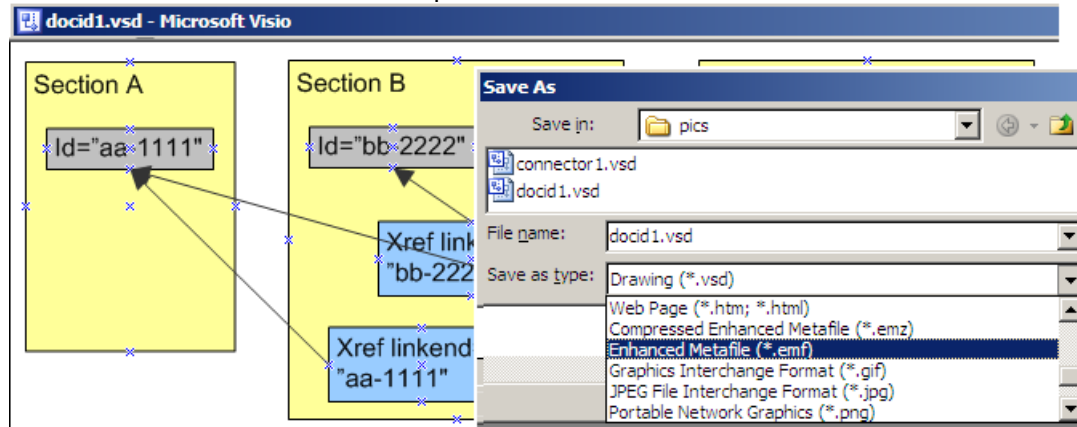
docid1.vsd - Microsoft Visio

Section A

Id="aa-1111"

Section B

Id="bb-2222"

Xref link
"bb-222

Xref linkend
"aa-1111"

Save As

Save in: pics

connector1.vsd
docid1.vsd

File name: docid1.vsd

Save as type: Drawing (*.vsd)

Web Page (*.htm; *.html)
Compressed Enhanced Metafile (*.emz)
Enhanced Metafile (*.emf)
Graphics Interchange Format (*.gif)
JPEG File Interchange Format (*.jpg)
Portable Network Graphics (*.png)